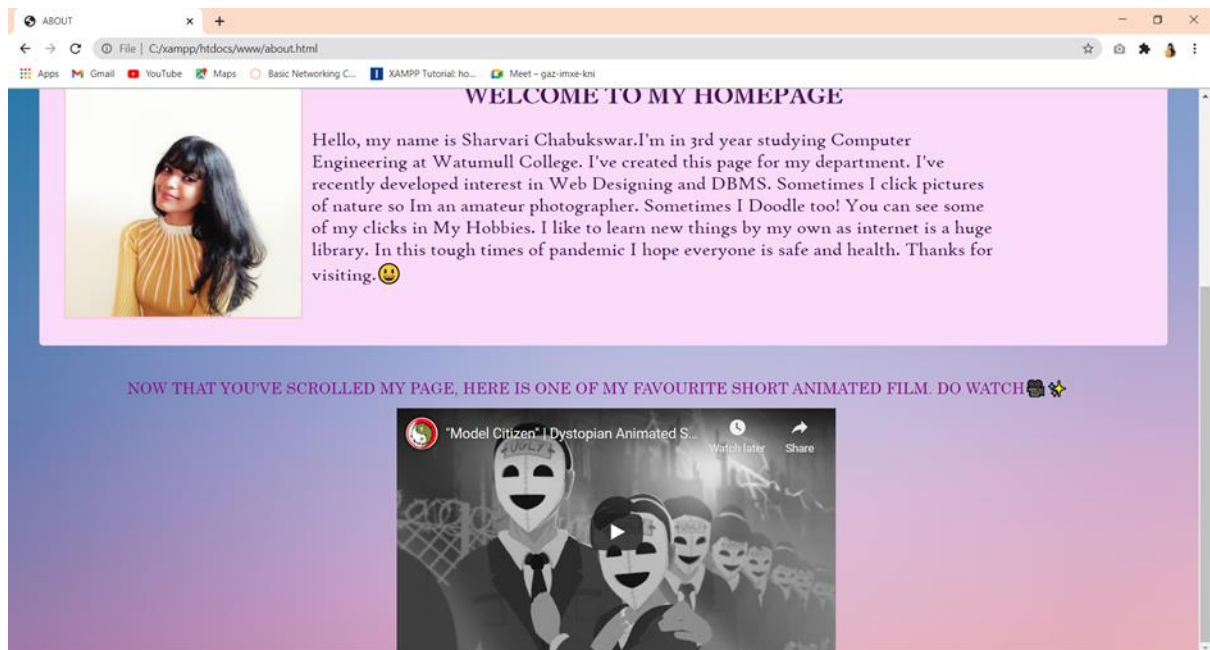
ABOUT
File | C:/xampp/htdocs/www/about.html
Apps Gmail YouTube Maps Basic Networking C... XAMPP Tutorial: ho... Meet – gaz-imxe-kni

WELCOME TO MY HOMEPAGE

Hello, my name is Sharvari Chabukswar.I'm in 3rd year studying Computer Engineering at Watumull College. I've created this page for my department. I've recently developed interest in Web Designing and DBMS. Sometimes I click pictures of nature so Im an amateur photographer. Sometimes I Doodle too! You can see some of my clicks in My Hobbies. I like to learn new things by my own as internet is a huge library. In this tough times of pandemic I hope everyone is safe and health. Thanks for visiting.😃

NOW THAT YOU'VE SCROLLED MY PAGE, HERE IS ONE OF MY FAVOURITE SHORT ANIMATED FILM. DO WATCH🎬✨

"Model Citizen" | Dystopian Animated S...
Watch later
Share
UGLY